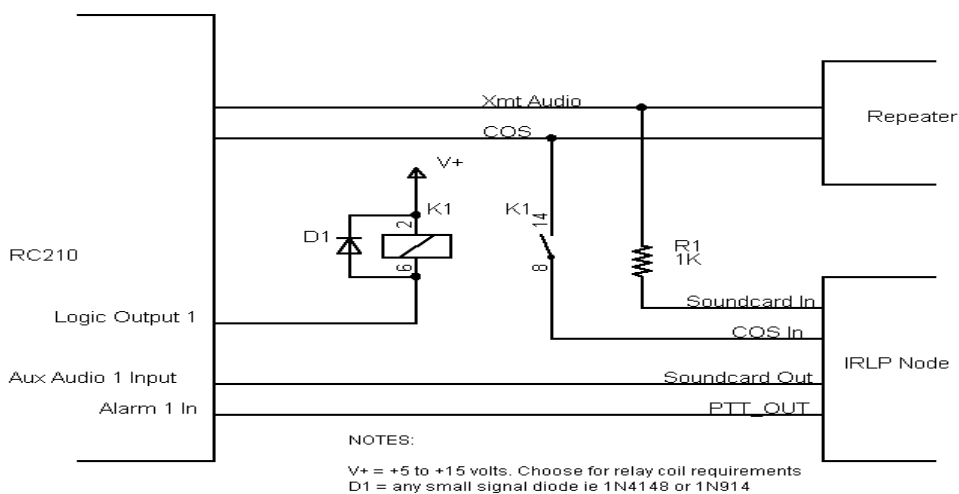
Xmt Audio
COS
Repeater
V+
K1
2
K1
14
D1
6
R1
1K
8
RC210
Soundcard In
Logic Output 1
COS In
IRLP Node
Aux Audio 1 Input
Soundcard Out
Alarm 1 In
PTT_OUT
NOTES:

V+ = +5 to +15 volts. Choose for relay coil requirements
D1 = any small signal diode ie 1N4148 or 1N914